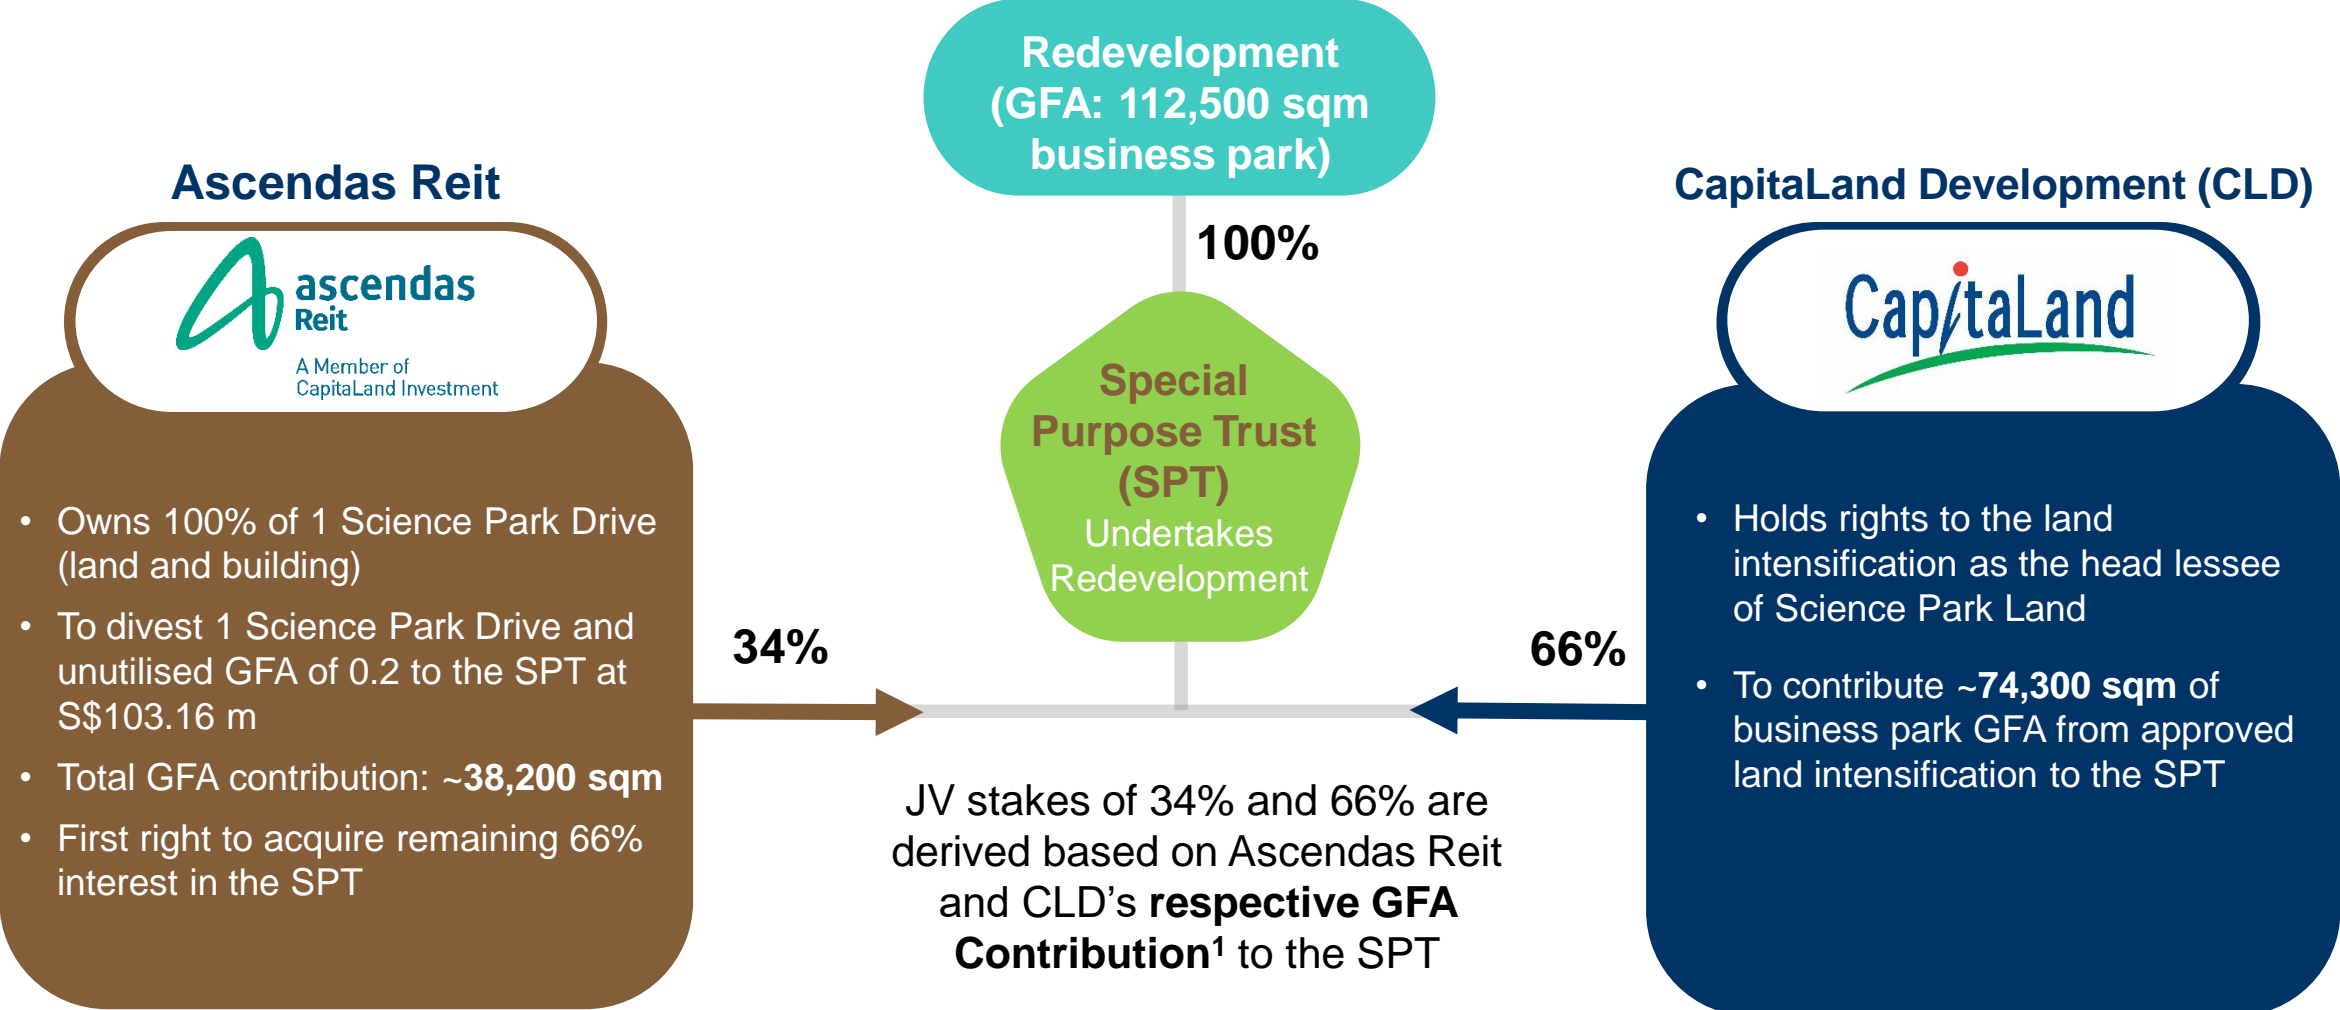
Redevelopment (GFA: 112,500 sqm business park)

100%

Ascendas Reit

ascendas Reit

A Member of CapitaLand Investment

• Owns 100% of 1 Science Park Drive (land and building)

• To divest 1 Science Park Drive and unutilised GFA of 0.2 to the SPT at S$103.16 m

• Total GFA contribution: ~38,200 sqm

• First right to acquire remaining 66% interest in the SPT

Special Purpose Trust (SPT)

Undertakes Redevelopment

34%

66%

CapitaLand Development (CLD)

CapitaLand

• Holds rights to the land intensification as the head lessee of Science Park Land

• To contribute ~74,300 sqm of business park GFA from approved land intensification to the SPT

JV stakes of 34% and 66% are derived based on Ascendas Reit and CLD’s respective GFA Contribution$^1$ to the SPT